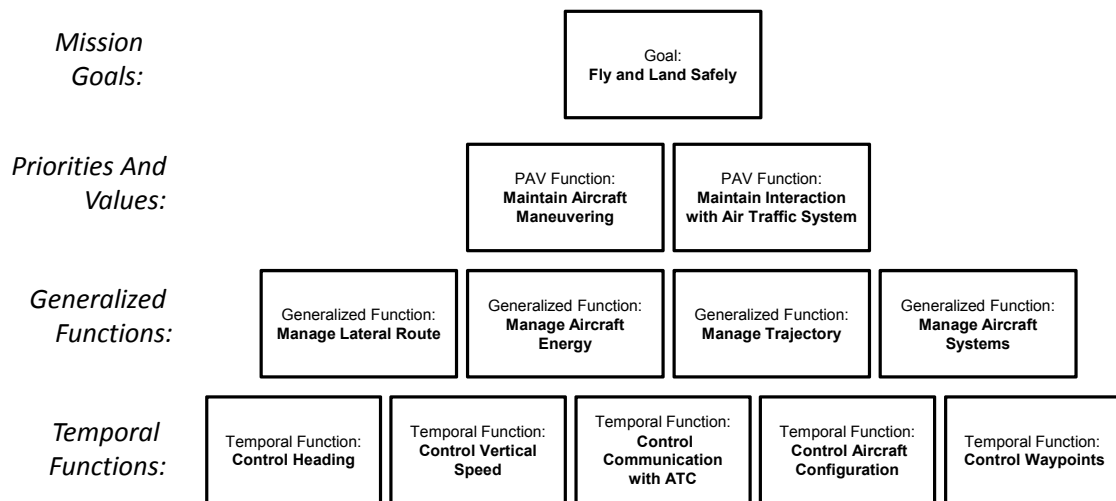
Mission Goals:

Goal:
**Fly and Land Safely**

Priorities And Values:

PAV Function:
**Maintain Aircraft Maneuvering**

PAV Function:
**Maintain Interaction with Air Traffic System**

Generalized Functions:

Generalized Function:
**Manage Lateral Route**

Generalized Function:
**Manage Aircraft Energy**

Generalized Function:
**Manage Trajectory**

Generalized Function:
**Manage Aircraft Systems**

Temporal Functions:

Temporal Function:
**Control Heading**

Temporal Function:
**Control Vertical Speed**

Temporal Function:
**Control Communication with ATC**

Temporal Function:
**Control Aircraft Configuration**

Temporal Function:
**Control Waypoints**